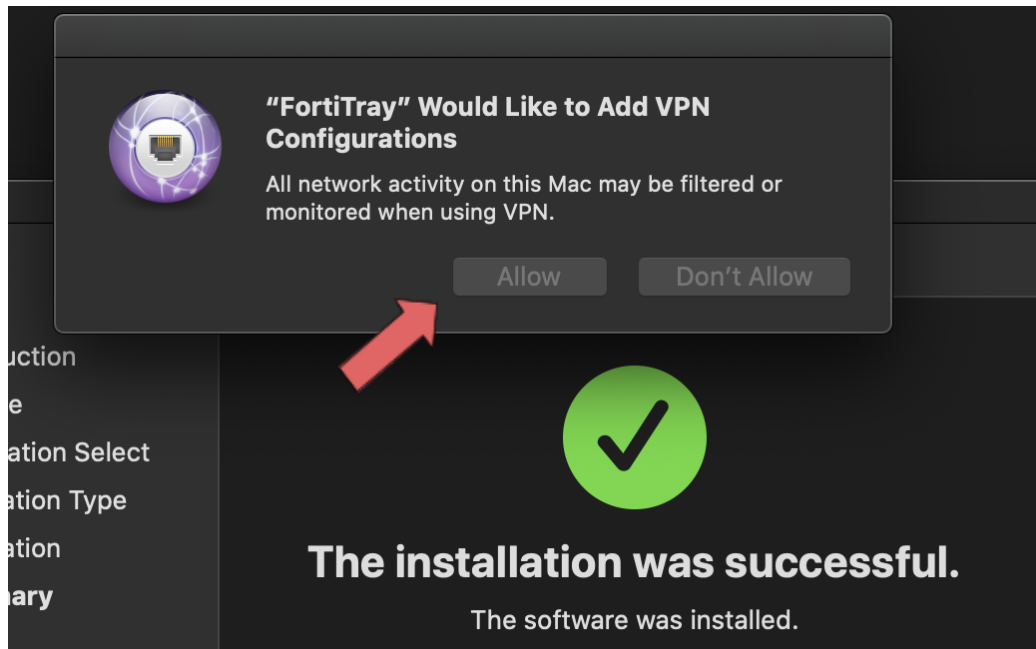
"FortiTray" Would Like to Add VPN Configurations

All network activity on this Mac may be filtered or monitored when using VPN.

Allow

Don't Allow

uction

e

ation Select

ation Type

ation

ary

The installation was successful.

The software was installed.